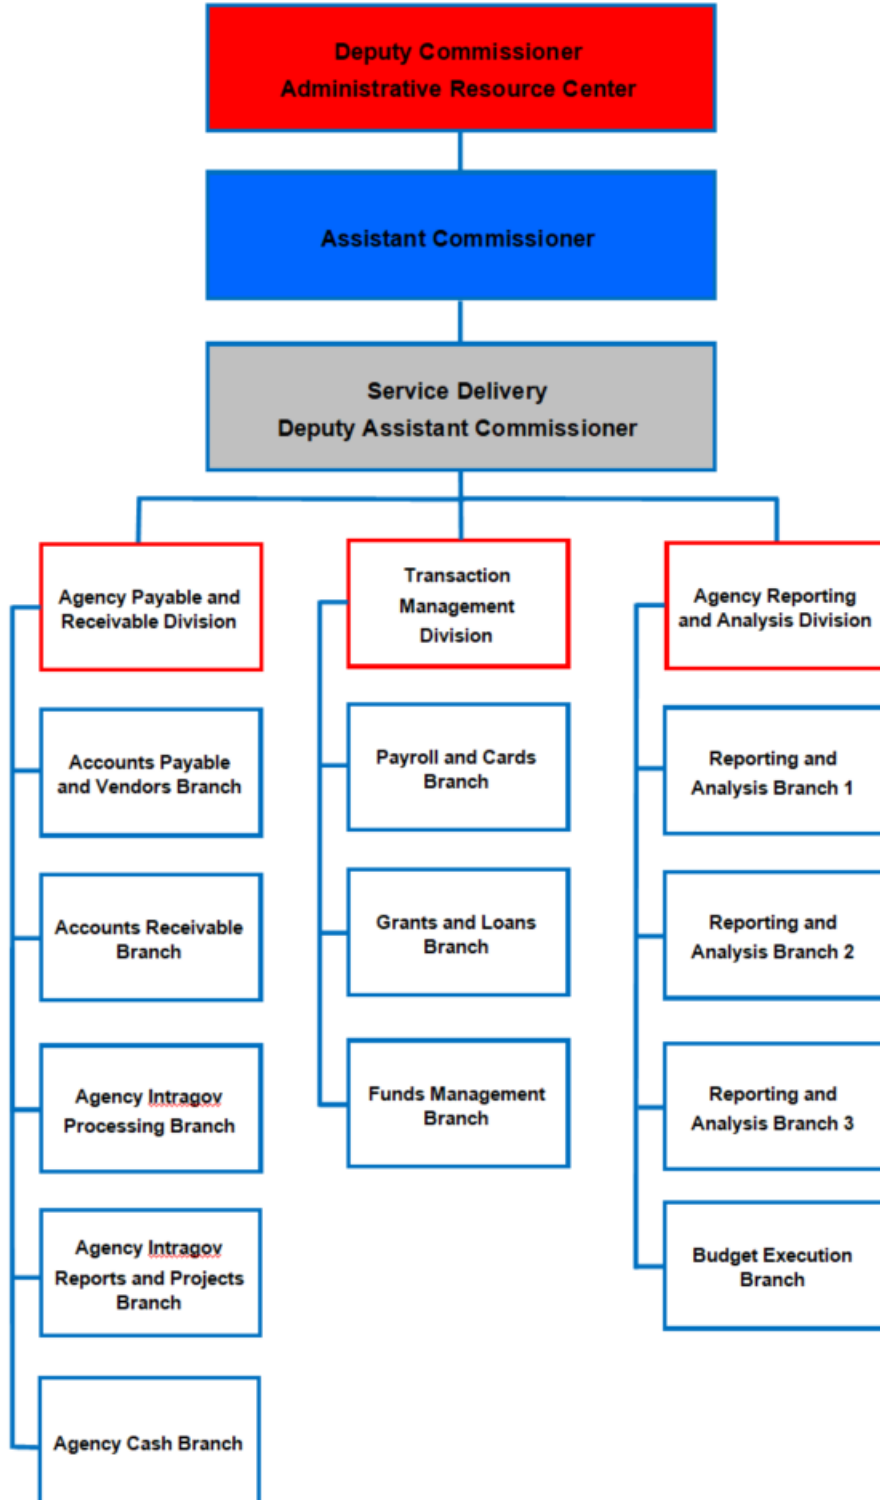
Deputy Commissioner
Administrative Resource Center

Assistant Commissioner

Service Delivery
Deputy Assistant Commissioner

Agency Payable and Receivable Division

Accounts Payable and Vendors Branch

Accounts Receivable Branch

Agency Intragov Processing Branch

Agency Intragov Reports and Projects Branch

Agency Cash Branch

Transaction Management Division

Payroll and Cards Branch

Grants and Loans Branch

Funds Management Branch

Agency Reporting and Analysis Division

Reporting and Analysis Branch 1

Reporting and Analysis Branch 2

Reporting and Analysis Branch 3

Budget Execution Branch